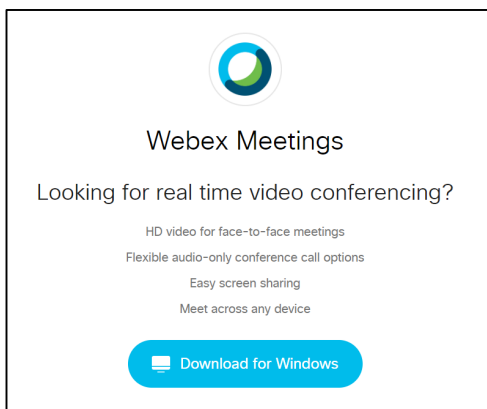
Webex Meetings

Looking for real time video conferencing?

HD video for face-to-face meetings

Flexible audio-only conference call options

Easy screen sharing

Meet across any device

Download for Windows